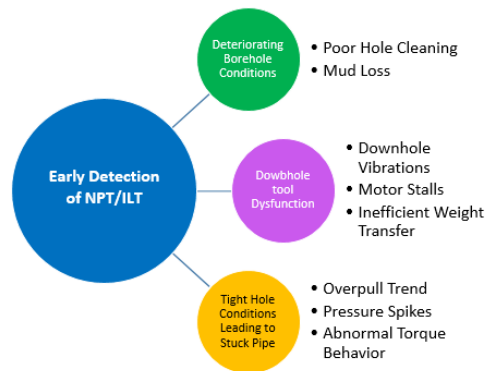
Early Detection of NPT/ILT

Deteriorating Borehole Conditions

• Poor Hole Cleaning
• Mud Loss

Dowbhole tool Dysfunction

• Downhole Vibrations
• Motor Stalls
• Inefficient Weight Transfer

Tight Hole Conditions Leading to Stuck Pipe

• Overpull Trend
• Pressure Spikes
• Abnormal Torque Behavior